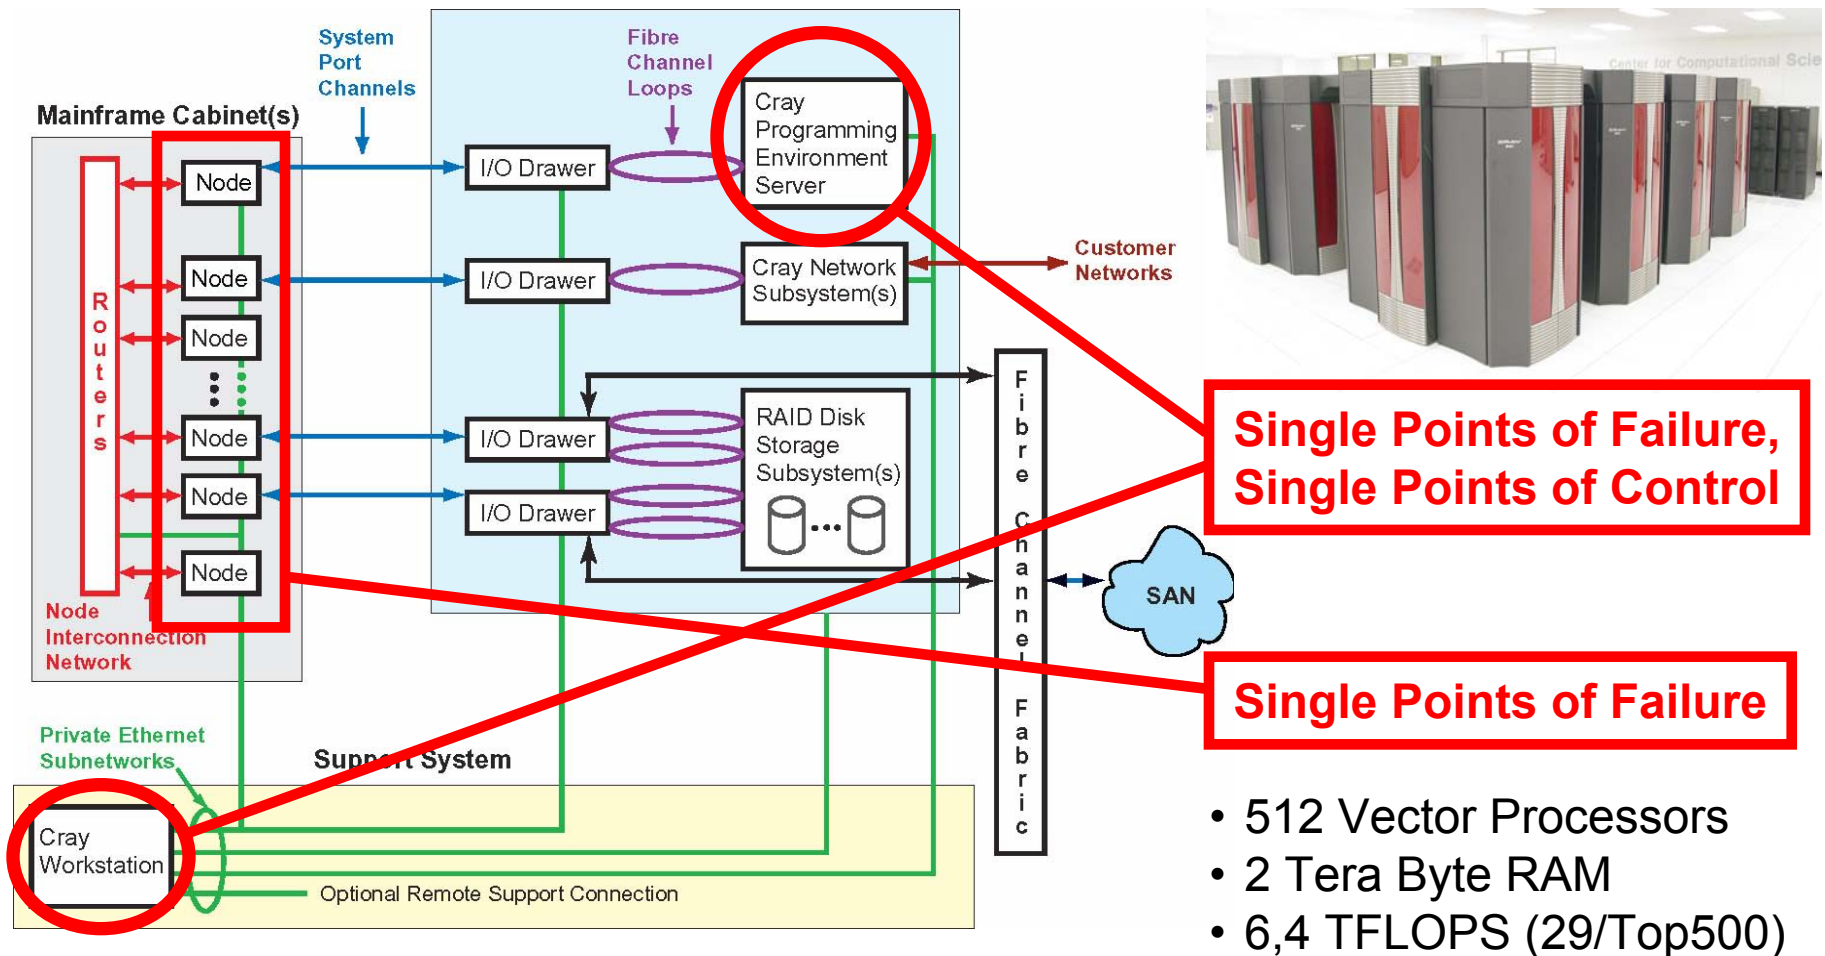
System Port Channels

Fibre Channel Loops

Mainframe Cabinet(s)

Routers

Node
Node
Node
Node
Node
Node

I/O Drawer
I/O Drawer
I/O Drawer
I/O Drawer

Cray Programming Environment Server

Cray Network Subsystem(s)

Customer Networks

RAID Disk Storage Subsystem(s)

Fibre Channel Fabric

SAN

Node Interconnection Network

Private Ethernet Subnetworks

Support System

Cray Workstation

Optional Remote Support Connection

Center for Computational Scie

Single Points of Failure, Single Points of Control

Single Points of Failure

• 512 Vector Processors
• 2 Tera Byte RAM
• 6,4 TFLOPS (29/Top500)